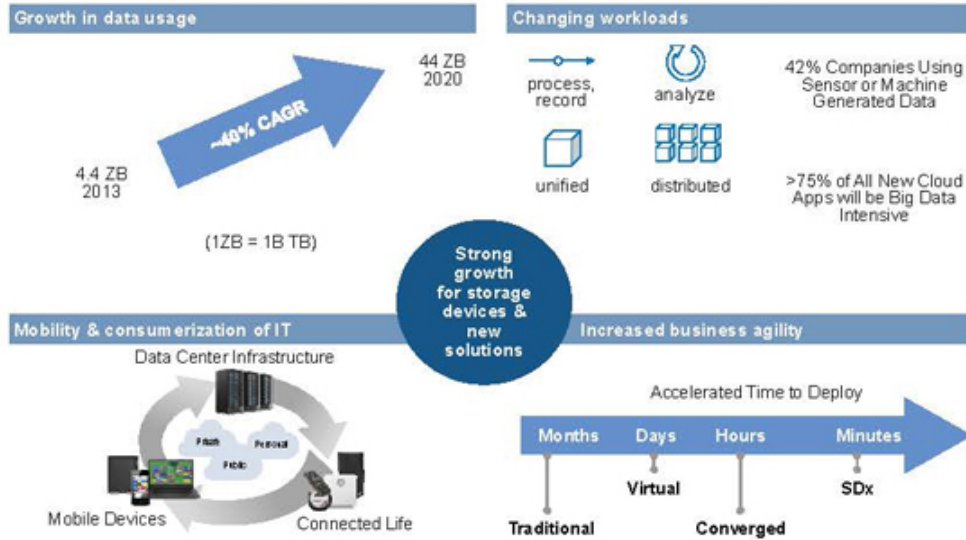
Growth in data usage

44 ZB
2020

~40% CAGR

4.4 ZB
2013

(1ZB = 1B TB)

Changing workloads

process, record

analyze

42% Companies Using Sensor or Machine Generated Data

unified

distributed

>75% of All New Cloud Apps will be Big Data Intensive

Strong growth for storage devices & new solutions

Mobility & consumerization of IT

Data Center Infrastructure

Private

Personal

Public

Mobile Devices

Connected Life

Increased business agility

Accelerated Time to Deploy

Months

Days

Hours

Minutes

Traditional

Virtual

Converged

SDx